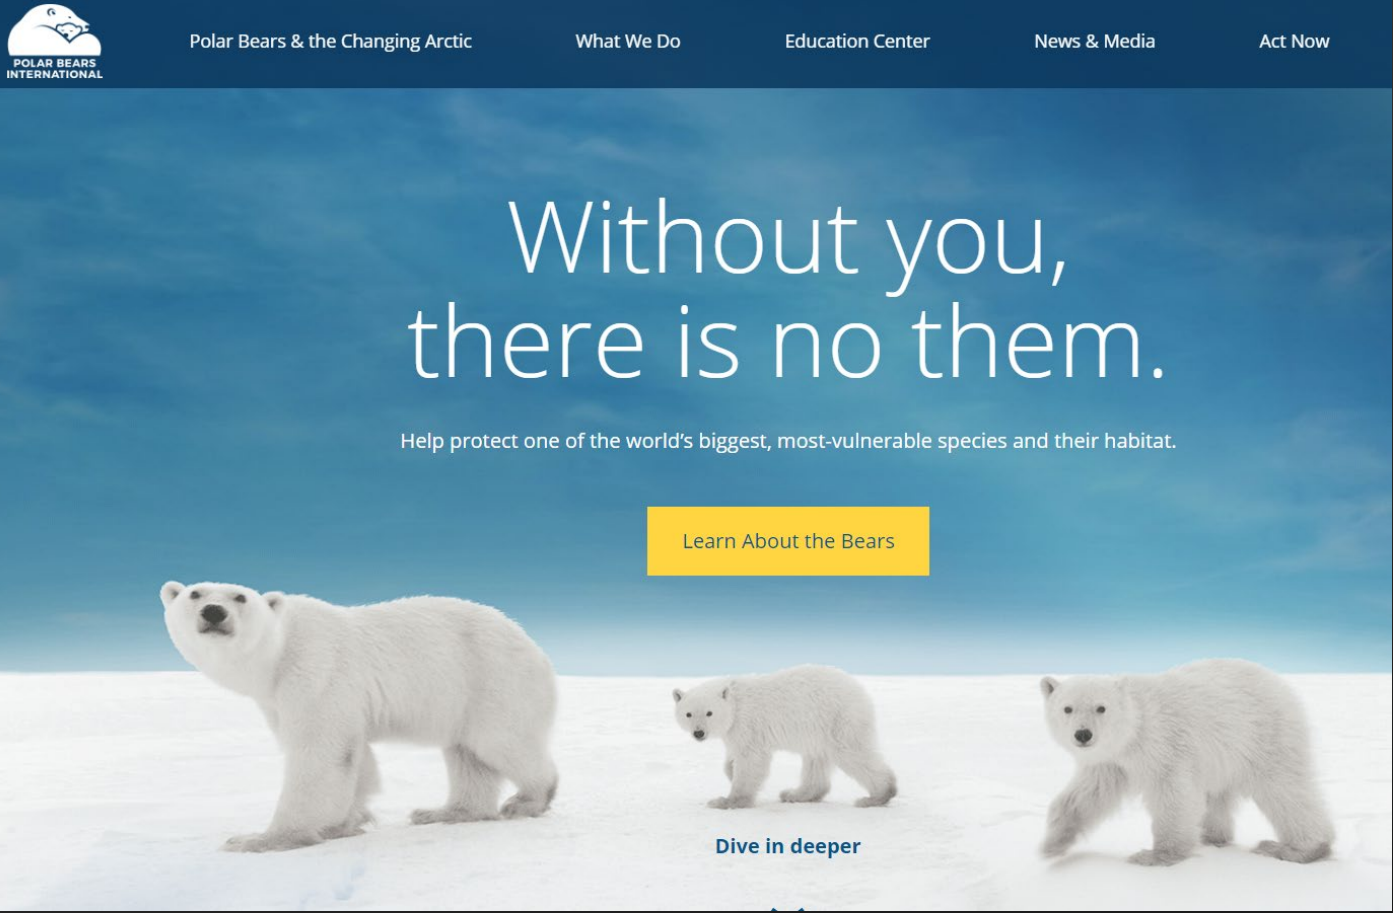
POLAR BEARS INTERNATIONAL

Polar Bears & the Changing Arctic

What We Do

Education Center

News & Media

Act Now

Without you, there is no them.

Help protect one of the world's biggest, most-vulnerable species and their habitat.

Learn About the Bears

Dive in deeper